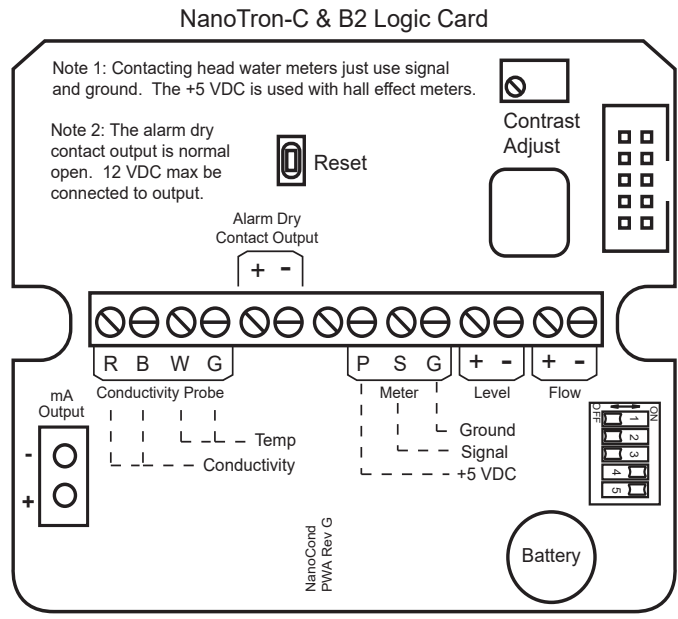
NanoTron-C & B2 Logic Card

Note 1: Contacting head water meters just use signal and ground. The +5 VDC is used with hall effect meters.

Note 2: The alarm dry contact output is normal open. 12 VDC max be connected to output.

Reset

Contrast Adjust

Alarm Dry Contact Output

+ -

R B W G

Conductivity Probe

Temp

Conductivity

P S G

Meter

Ground

Signal

+5 VDC

+ -

Level

+ -

Flow

mA Output

-

+

OFF ON

1 2 3 4 5

NanoCond PWA Rev G

Battery